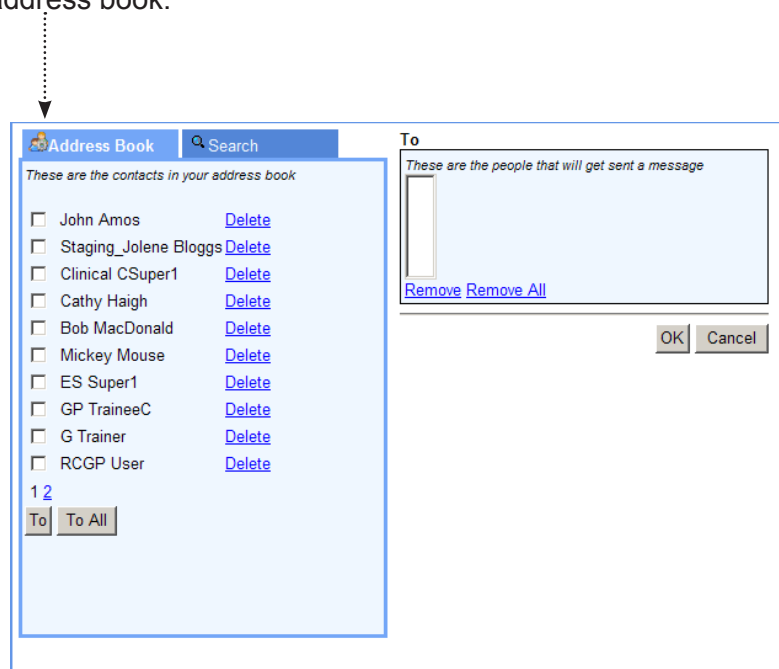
address book.

Address Book Search

These are the contacts in your address book

John Amos Delete
Staging_Jolene Bloggs Delete
Clinical CSuper1 Delete
Cathy Haigh Delete
Bob MacDonald Delete
Mickey Mouse Delete
ES Super1 Delete
GP TraineeC Delete
G Trainer Delete
RCGP User Delete

1 2

To To All

To

These are the people that will get sent a message

Remove Remove All

OK Cancel